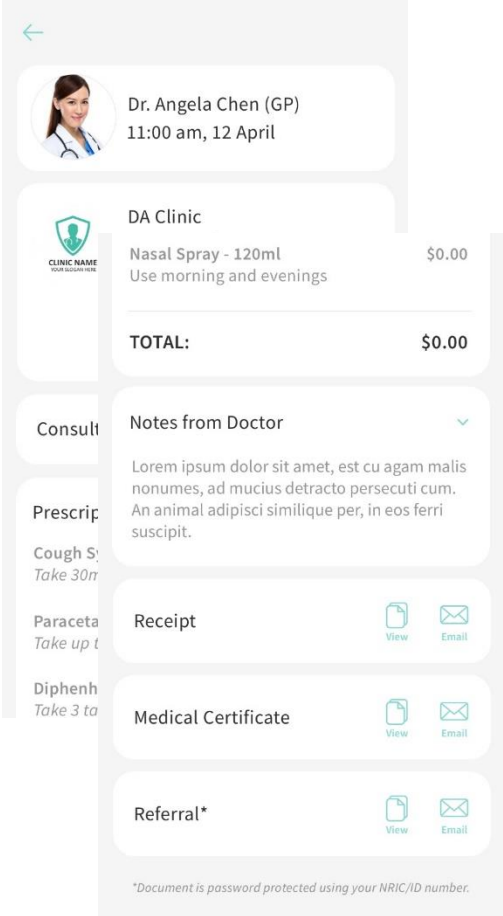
Dr. Angela Chen (GP)
11:00 am, 12 April

CLINIC NAME
YOUR SLOGAN HERE

DA Clinic

Consult

Prescrip

Cough S
Take 30m

Paraceta
Take up t

Diphenh
Take 3 ta

Nasal Spray - 120ml $0.00
Use morning and evenings

TOTAL: $0.00

Notes from Doctor

Lorem ipsum dolor sit amet, est cu agam malis nonumes, ad mucius detracto persecuti cum. An animal adipisci similique per, in eos ferri suscipit.

Receipt View Email

Medical Certificate View Email

Referral* View Email

*Document is password protected using your NRIC/ID number.